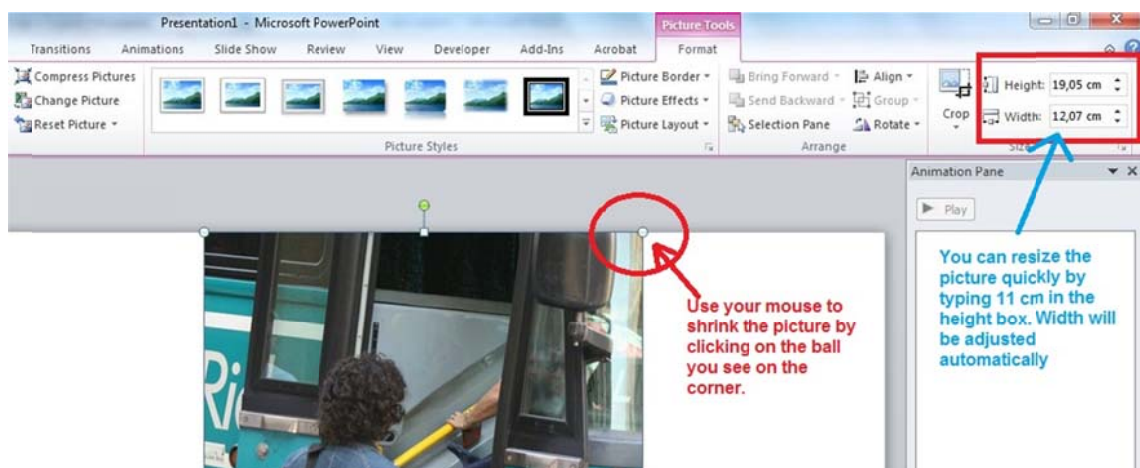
Presentation1 - Microsoft PowerPoint

Picture Tools

Transitions Animations Slide Show Review View Developer Add-Ins Acrobat Format

Compress Pictures
Change Picture
Reset Picture

Picture Border
Picture Effects
Picture Layout

Picture Styles

Bring Forward
Send Backward
Selection Pane

Align
Group
Rotate

Arrange

Crop

Height: 19,05 cm
Width: 12,07 cm

Size

Animation Pane

Play

Use your mouse to shrink the picture by clicking on the ball you see on the corner.

You can resize the picture quickly by typing 11 cm in the height box. Width will be adjusted automatically

Ri